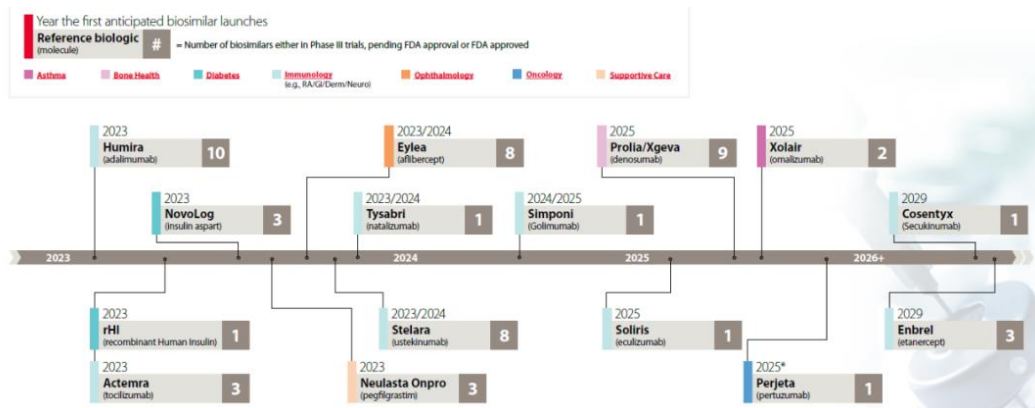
Year the first anticipated biosimilar launches
Reference biologic (molecule) # = Number of biosimilars either in Phase III trials, pending FDA approval or FDA approved

Asthma
Bone Health
Diabetes
Immunology (e.g., RA/GI/Derm/Neuro)
Ophthalmology
Oncology
Supportive Care

2023 Humira (adalimumab) 10

2023 NovoLog (insulin aspart) 3

2023/2024 Eylea (aflibercept) 8

2023/2024 Tysabri (natalizumab) 1

2025 Prolia/Xgeva (denosumab) 9

2024/2025 Simponi (Golimumab) 1

2025 Xolair (omalizumab) 2

2029 Cosentyx (Secukinumab) 1

2023
2024
2025
2026+

2023 rHI (recombinant Human Insulin) 1

2023 Actemra (tocilizumab) 3

2023/2024 Stelara (ustekinumab) 8

2023 Neulasta Onpro (pegfilgrastim) 3

2025 Soliris (eculizumab) 1

2025* Perjeta (pertuzumab) 1

2029 Enbrel (etanercept) 3